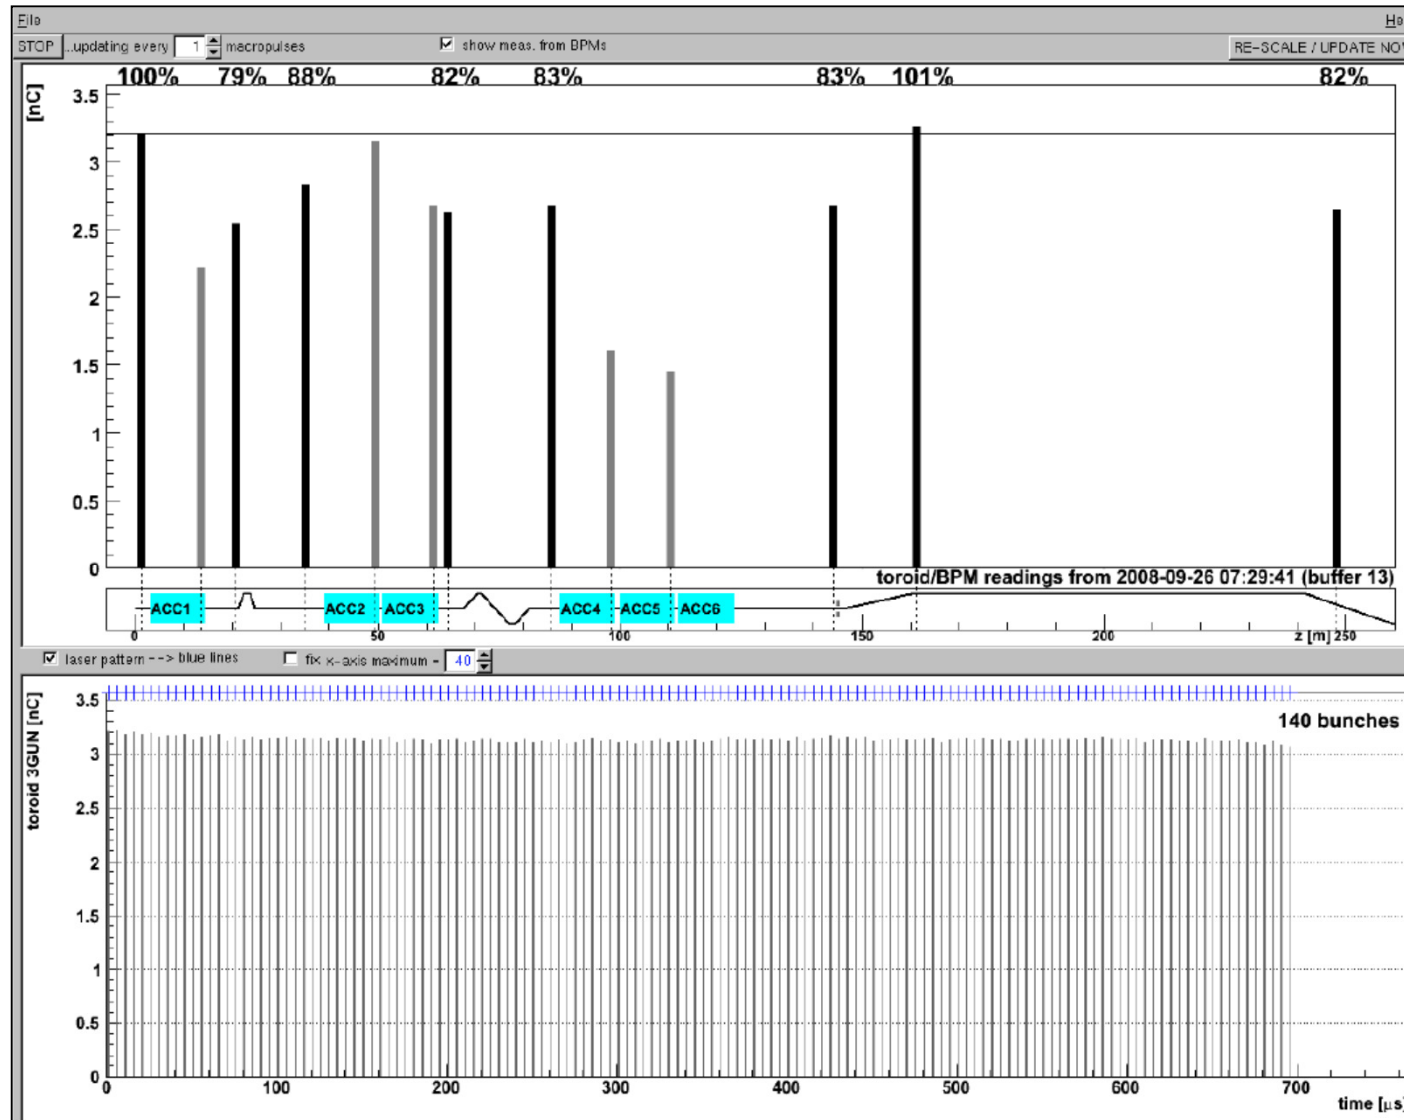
File

Ho

STOP ...updating every 1 macropulses

☑ show meas. from BPMs

RE-SCALE / UPDATE NO

100% 79% 88% 82% 83% 83% 101% 82%

[nC]

3.5

3

2.5

2

1.5

1

0.5

0

toroid/BPM readings from 2008-09-26 07:29:41 (buffer 13)

ACC1 ACC2 ACC3 ACC4 ACC5 ACC6

0 50 100 150 200 z [m] 250

☑ laser pattern --> blue lines

☐ fix x-axis maximum = 40

toroid 3GUN [nC]

3.5

3

2.5

2

1.5

1

0.5

0

140 bunches

0 100 200 300 400 500 600 700

time [µs]